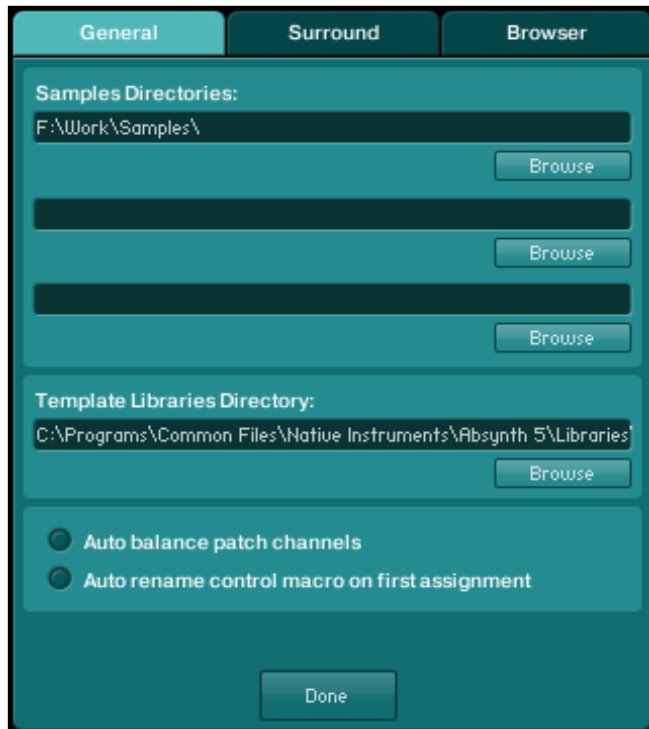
General Surround Browser

Samples Directories:

F:\Work\Samples\

Browse

Browse

Browse

Template Libraries Directory:

C:\Programs\Common Files\Native Instruments\Absynth 5\Libraries\

Browse

Auto balance patch channels

Auto rename control macro on first assignment

Done